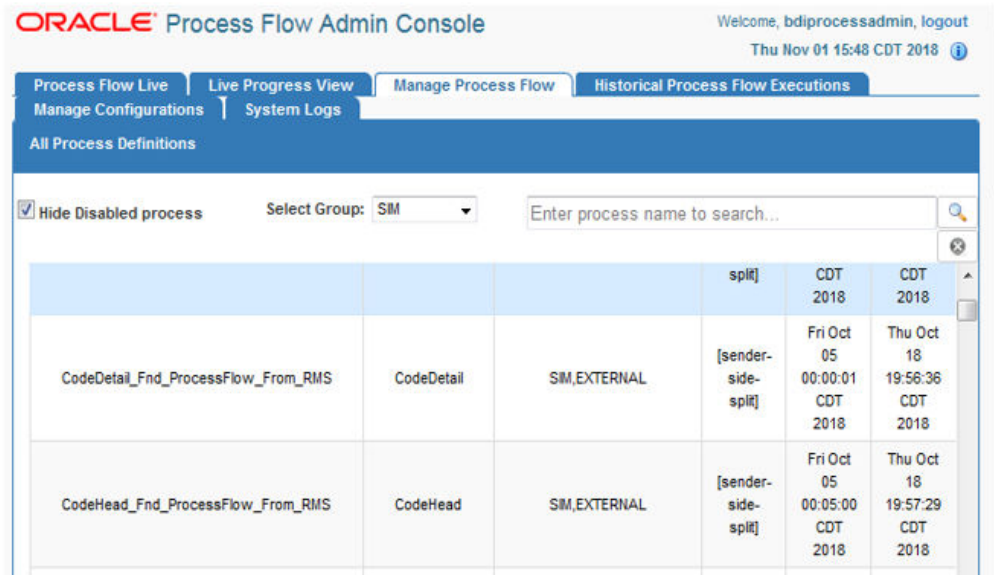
ORACLE Process Flow Admin Console

Welcome, bdiprocessadmin, logout
Thu Nov 01 15:48 CDT 2018

Process Flow Live | Live Progress View | Manage Process Flow | Historical Process Flow Executions
Manage Configurations | System Logs

All Process Definitions

Hide Disabled process   Select Group: SIM   Enter process name to search...

|  |  |  | split] | CDT 2018 | CDT 2018 |
|---|---|---|---|---|---|
| CodeDetail_Fnd_ProcessFlow_From_RMS | CodeDetail | SIM,EXTERNAL | [sender-side-split] | Fri Oct 05 00:00:01 CDT 2018 | Thu Oct 18 19:56:36 CDT 2018 |
| CodeHead_Fnd_ProcessFlow_From_RMS | CodeHead | SIM,EXTERNAL | [sender-side-split] | Fri Oct 05 00:05:00 CDT 2018 | Thu Oct 18 19:57:29 CDT 2018 |